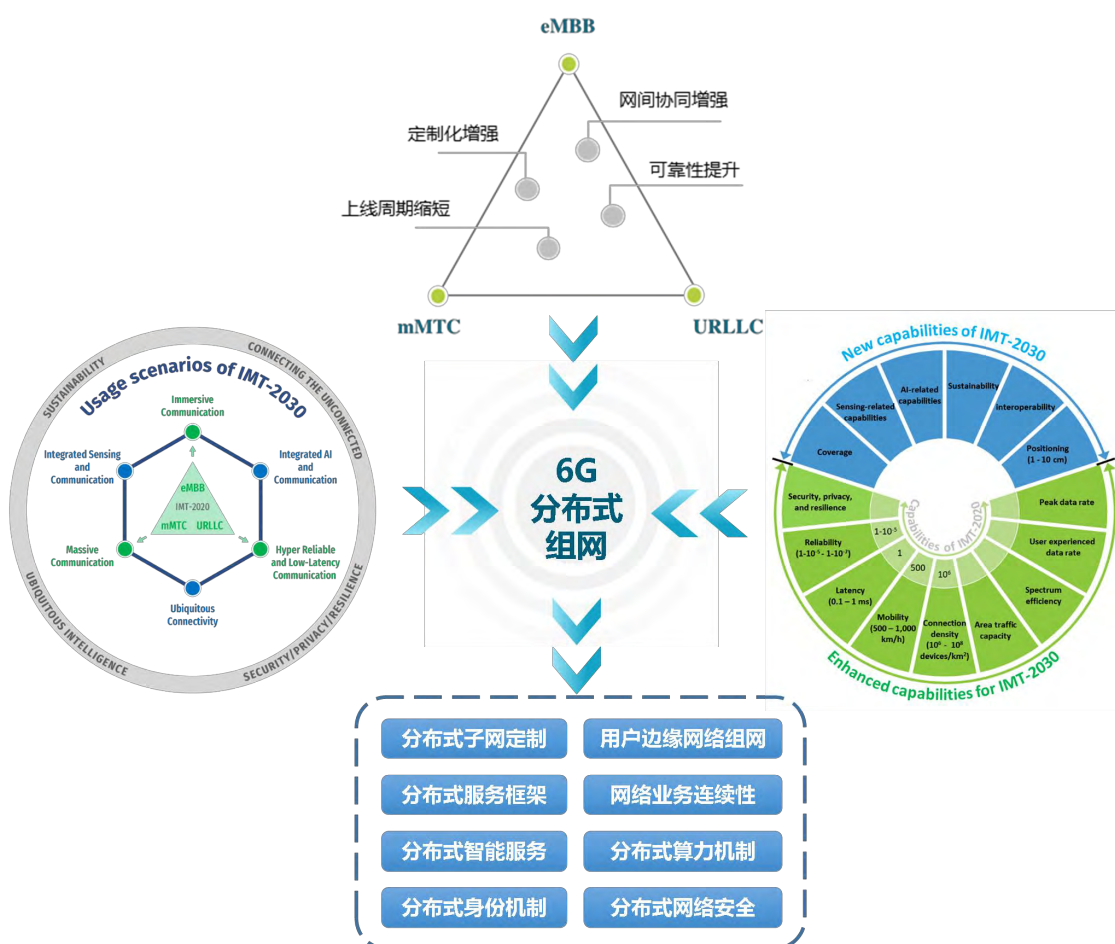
eMBB

网间协同增强

定制化增强

可靠性提升

上线周期缩短

mMTC

URLLC

Usage scenarios of IMT-2030

SUSTAINABILITY

CONNECTING THE UNCONNECTED

UBIQUITOUS INTELLIGENCE

SECURITY/PRIVACY/RESILIENCE

Immersive Communication

Integrated Sensing and Communication

Integrated AI and Communication

eMBB

IMT-2020

mMTC URLLC

Massive Communication

Hyper Reliable and Low-Latency Communication

Ubiquitous Connectivity

6G
分布式
组网

New capabilities of IMT-2030

Coverage

Sensing-related capabilities

AI-related capabilities

Sustainability

Interoperability

Positioning (1 - 10 cm)

Capabilities of IMT-2020

Security, privacy, and resilience

Reliability ($1\text{-}10^{-5}$ - $1\text{-}10^{-7}$)

$1\text{-}10^{-5}$

1

500

$10^6$

Latency (0.1 – 1 ms)

Mobility (500 – 1,000 km/h)

Connection density ($10^6$ – $10^8$ devices/km$^2$)

Area traffic capacity

Spectrum efficiency

User experienced data rate

Peak data rate

Enhanced capabilities for IMT-2030

分布式子网定制

用户边缘网络组网

分布式服务框架

网络业务连续性

分布式智能服务

分布式算力机制

分布式身份机制

分布式网络安全